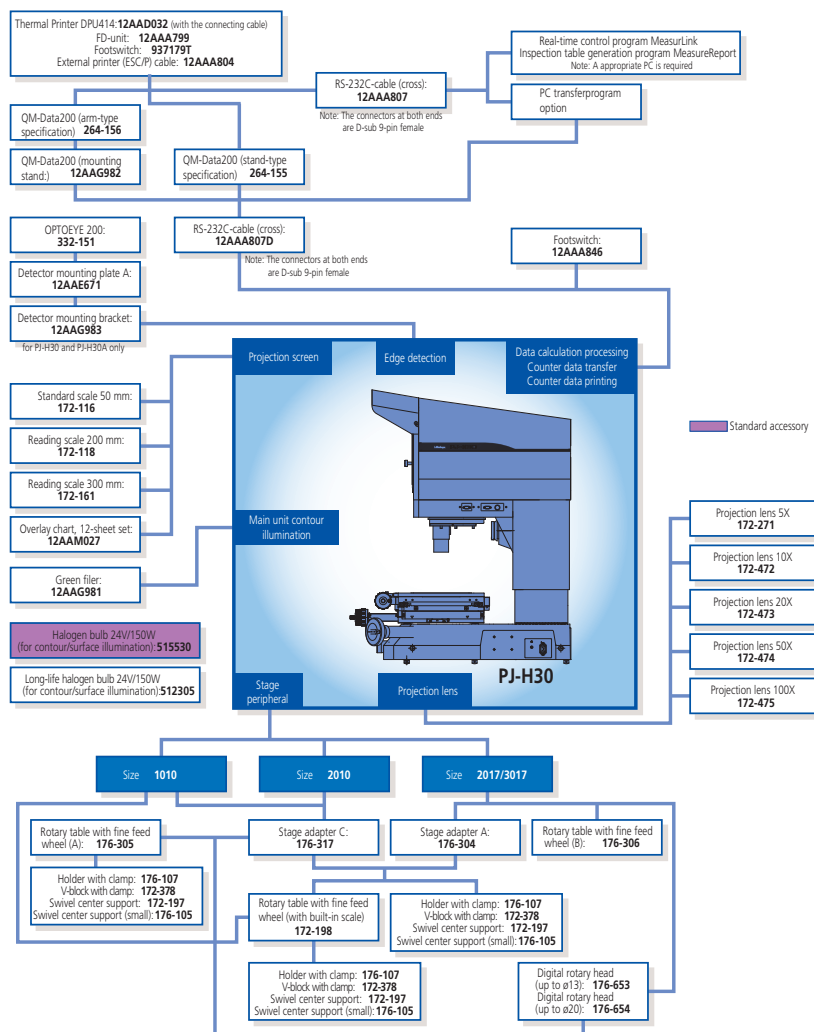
Thermal Printer DPU414:12AAD032 (with the connecting cable)
FD-unit: 12AAA799
Footswitch: 937179T
External printer (ESC/P) cable: 12AAA804

Real-time control program MeasurLink
Inspection table generation program MeasureReport
Note: A appropriate PC is required

RS-232C-cable (cross):
12AAA807
Note: The connectors at both ends are D-sub 9-pin female

PC transferprogram option

QM-Data200 (arm-type specification) 264-156

QM-Data200 (mounting stand:) 12AAG982

QM-Data200 (stand-type specification) 264-155

OPTOEYE 200:
332-151

RS-232C-cable (cross):
12AAA807D
Note: The connectors at both ends are D-sub 9-pin female

Footswitch:
12AAA846

Detector mounting plate A:
12AAE671

Detector mounting bracket:
12AAG983
for PJ-H30 and PJ-H30A only

Projection screen

Edge detection

Data calculation processing
Counter data transfer
Counter data printing

Standard scale 50 mm:
172-116

Reading scale 200 mm:
172-118

Reading scale 300 mm:
172-161

Overlay chart, 12-sheet set:
12AAM027

Standard accessory

Main unit contour illumination

Green filer:
12AAG981

Halogen bulb 24V/150W
(for contour/surface illumination):515530

Long-life halogen bulb 24V/150W
(for contour/surface illumination):512305

Projection lens 5X
172-271

Projection lens 10X
172-472

Projection lens 20X
172-473

Projection lens 50X
172-474

Projection lens 100X
172-475

PJ-H30

Stage peripheral

Projection lens

Size 1010

Size 2010

Size 2017/3017

Rotary table with fine feed wheel (A): 176-305

Stage adapter C:
176-317

Stage adapter A:
176-304

Rotary table with fine feed wheel (B): 176-306

Holder with clamp: 176-107
V-block with clamp: 172-378
Swivel center support: 172-197
Swivel center support (small):176-105

Rotary table with fine feed wheel (with built-in scale)
172-198

Holder with clamp: 176-107
V-block with clamp: 172-378
Swivel center support: 172-197
Swivel center support (small):176-105

Holder with clamp: 176-107
V-block with clamp: 172-378
Swivel center support: 172-197
Swivel center support (small):176-105

Digital rotary head
(up to ø13): 176-653
Digital rotary head
(up to ø20): 176-654